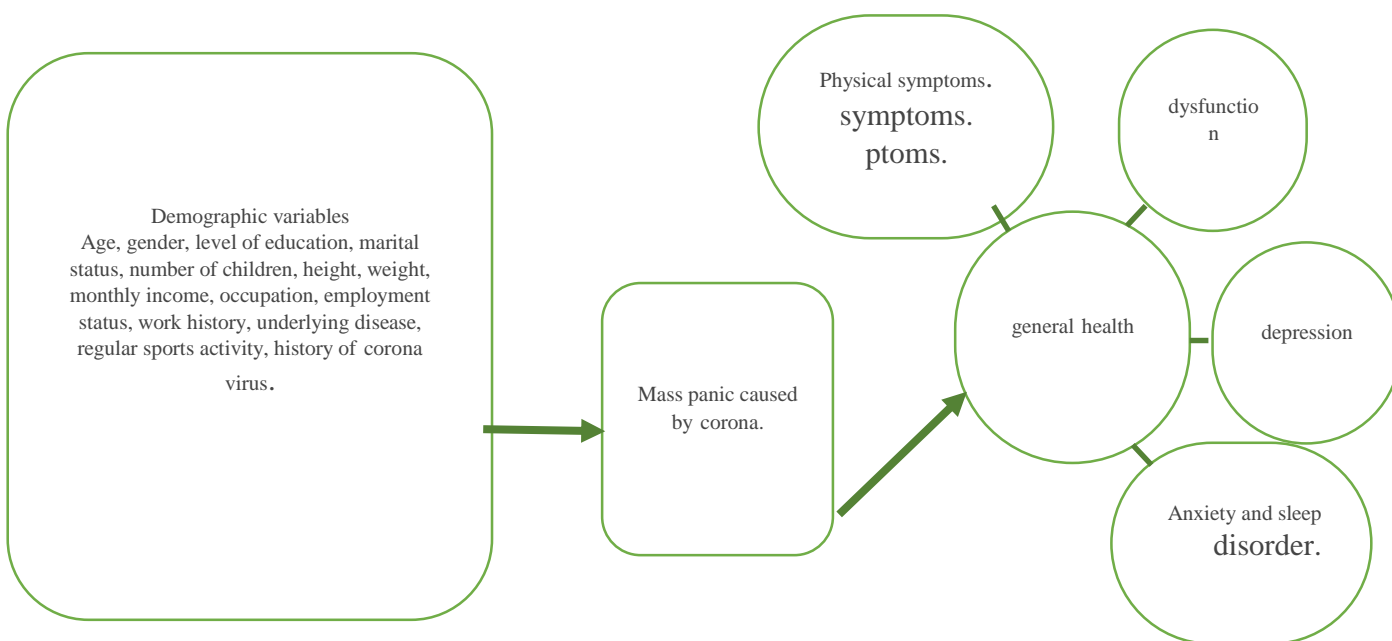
Demographic variables
Age, gender, level of education, marital status, number of children, height, weight, monthly income, occupation, employment status, work history, underlying disease, regular sports activity, history of corona virus.

Mass panic caused by corona.

Physical symptoms.
symptoms.
ptoms.

dysfunctio
n

general health

depression

Anxiety and sleep
disorder.